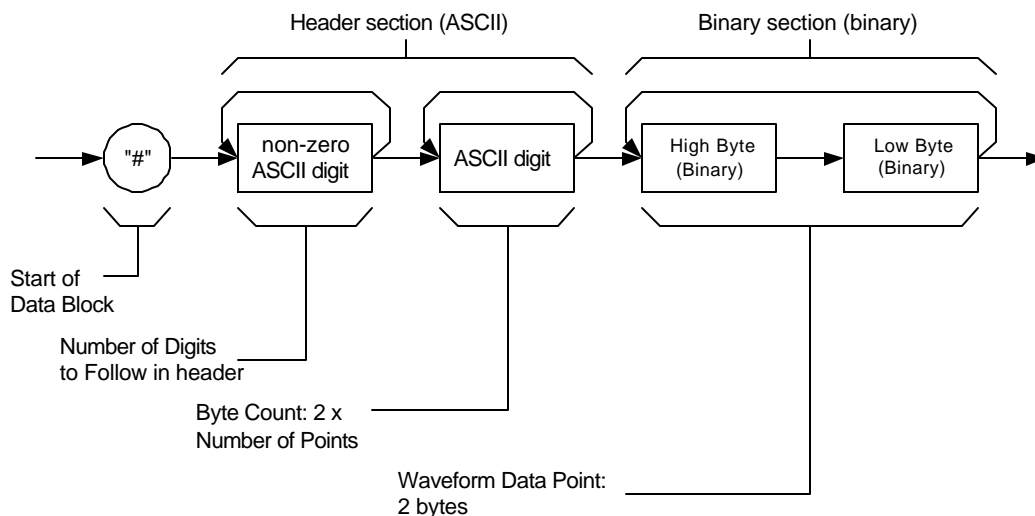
Header section (ASCII)

Binary section (binary)

"#"

non-zero ASCII digit

ASCII digit

High Byte (Binary)

Low Byte (Binary)

Start of Data Block

Number of Digits to Follow in header

Byte Count: 2 x Number of Points

Waveform Data Point: 2 bytes